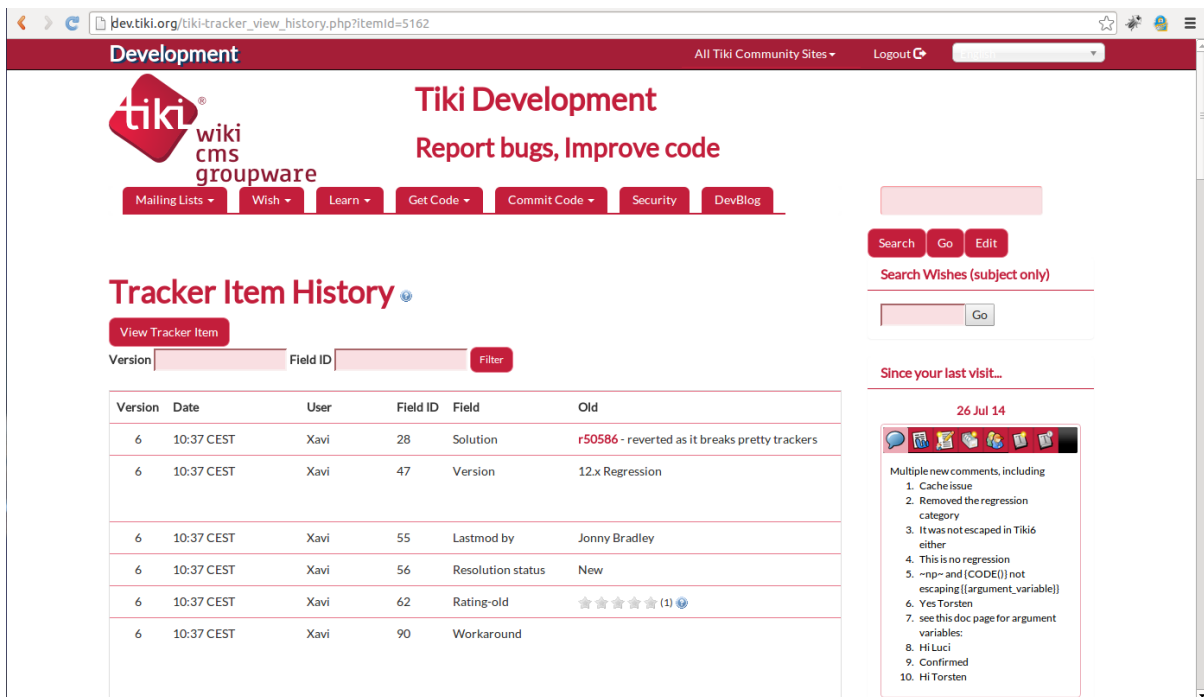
dev.tiki.org/tiki-tracker_view_history.php?itemId=5162

Development

All Tiki Community Sites

Logout

tiki wiki cms groupware

Tiki Development

Report bugs, Improve code

Mailing Lists Wish Learn Get Code Commit Code Security DevBlog

Search Go Edit

Search Wishes (subject only)

Go

Since your last visit...

26 Jul 14

Tracker Item History

View Tracker Item

Version Field ID Filter

| Version | Date | User | Field ID | Field | Old |
|---|---|---|---|---|---|
| 6 | 10:37 CEST | Xavi | 28 | Solution | r50586 - reverted as it breaks pretty trackers |
| 6 | 10:37 CEST | Xavi | 47 | Version | 12.x Regression |
| 6 | 10:37 CEST | Xavi | 55 | Lastmod by | Jonny Bradley |
| 6 | 10:37 CEST | Xavi | 56 | Resolution status | New |
| 6 | 10:37 CEST | Xavi | 62 | Rating-old | (1) |
| 6 | 10:37 CEST | Xavi | 90 | Workaround | |

Multiple new comments, including
1. Cache issue
2. Removed the regression category
3. It was not escaped in Tiki6 either
4. This is no regression
5. ~np~ and {CODE()} not escaping {{argument_variable}}
6. Yes Torsten
7. see this doc page for argument variables:
8. Hi Luci
9. Confirmed
10. Hi Torsten